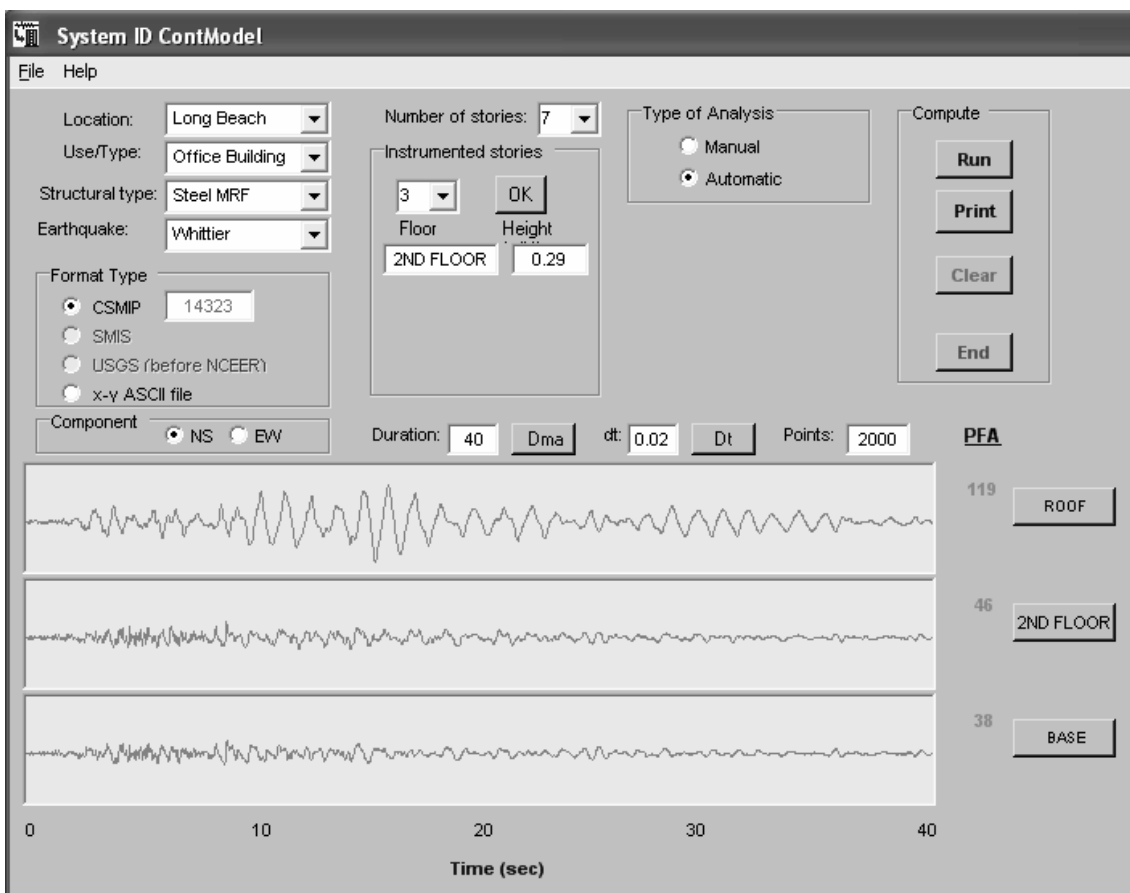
System ID ContModel

File Help

Location: Long Beach
Use/Type: Office Building
Structural type: Steel MRF
Earthquake: Whittier

Number of stories: 7

Instrumented stories
3
OK
Floor
Height
2ND FLOOR
0.29

Type of Analysis
Manual
Automatic

Compute
Run
Print
Clear
End

Format Type
CSMIP 14323
SMIS
USGS (before NCEER)
x-y ASCII file

Component
NS
EW

Duration: 40
Dma
dt: 0.02
Dt
Points: 2000

PFA

119
ROOF

46
2ND FLOOR

38
BASE

0
10
20
30
40

Time (sec)